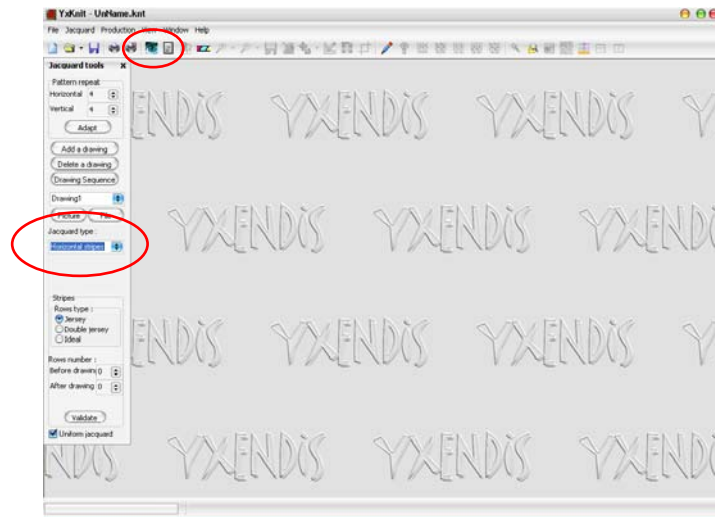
YxKnit - UnName.knt

File Jacquard Production View Window Help

Jacquard tools

Pattern repeat
Horizontal 4
Vertical 4

Adapt

Add a drawing
Delete a drawing
Drawing Sequence

Drawing1

Picture Fil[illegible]

Jacquard type :
Horizontal stripes

Stripes
Rows type :
Jersey
Double jersey
Ideal

Rows number :
Before drawing 0
After drawing 0

Validate

Uniform jacquard

YXENDIS YXENDIS YXENDIS YXENDIS YXENDIS YXENDIS YXENDIS YXENDIS YXENDIS YXENDIS YXENDIS YXENDIS YXENDIS YXENDIS YXENDIS YXENDIS